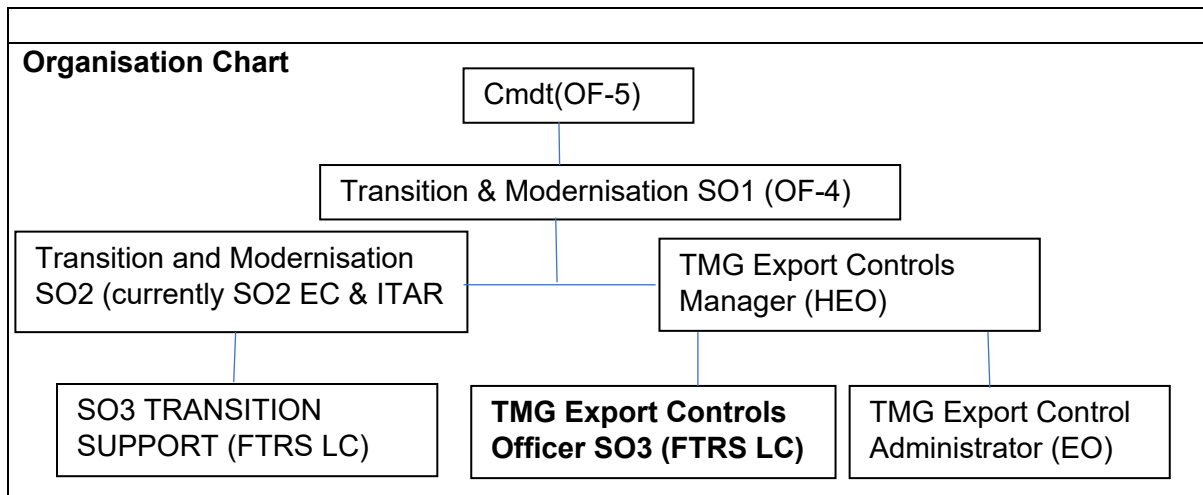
Organisation Chart

Cmdt(OF-5)

Transition & Modernisation SO1 (OF-4)

Transition and Modernisation SO2 (currently SO2 EC & ITAR

TMG Export Controls Manager (HEO)

SO3 TRANSITION SUPPORT (FTRS LC)

**TMG Export Controls Officer SO3 (FTRS LC)**

TMG Export Control Administrator (EO)